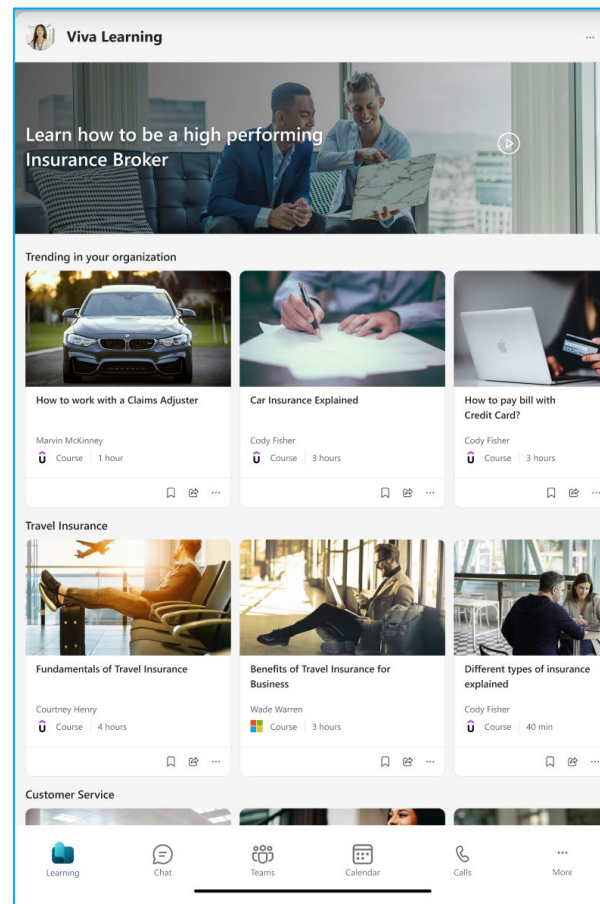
Viva Learning

···

Learn how to be a high performing Insurance Broker

Trending in your organization

How to work with a Claims Adjuster

Marvin McKinney

Course | 1 hour

Car Insurance Explained

Cody Fisher

Course | 3 hours

How to pay bill with Credit Card?

Cody Fisher

Course | 3 hours

Travel Insurance

Fundamentals of Travel Insurance

Courtney Henry

Course | 4 hours

Benefits of Travel Insurance for Business

Wade Warren

Course | 3 hours

Different types of insurance explained

Cody Fisher

Course | 40 min

Customer Service

Learning

Chat

Teams

Calendar

Calls

More